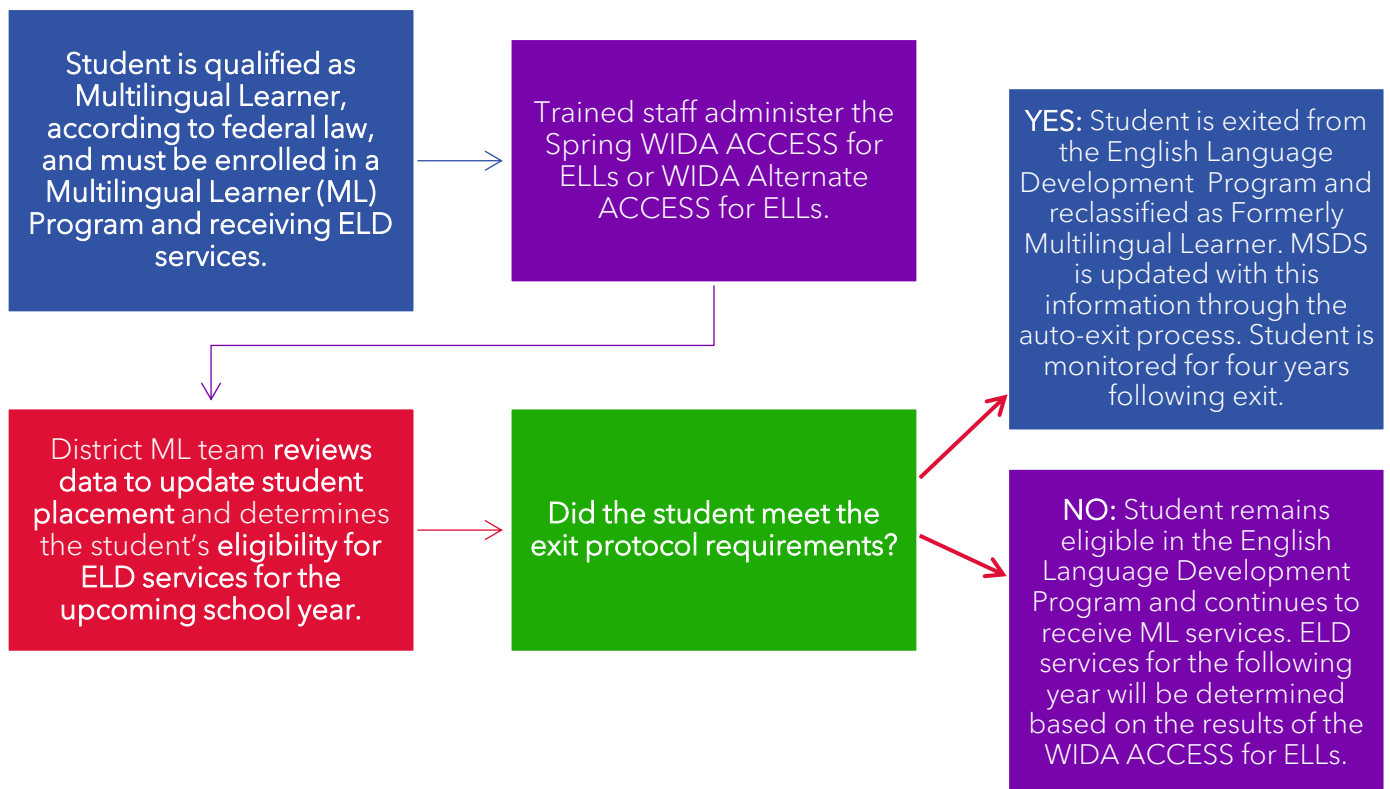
Student is qualified as Multilingual Learner, according to federal law, and must be enrolled in a Multilingual Learner (ML) Program and receiving ELD services.

Trained staff administer the Spring WIDA ACCESS for ELLs or WIDA Alternate ACCESS for ELLs.

District ML team reviews data to update student placement and determines the student's eligibility for ELD services for the upcoming school year.

Did the student meet the exit protocol requirements?

YES: Student is exited from the English Language Development Program and reclassified as Formerly Multilingual Learner. MSDS is updated with this information through the auto-exit process. Student is monitored for four years following exit.

NO: Student remains eligible in the English Language Development Program and continues to receive ML services. ELD services for the following year will be determined based on the results of the WIDA ACCESS for ELLs.